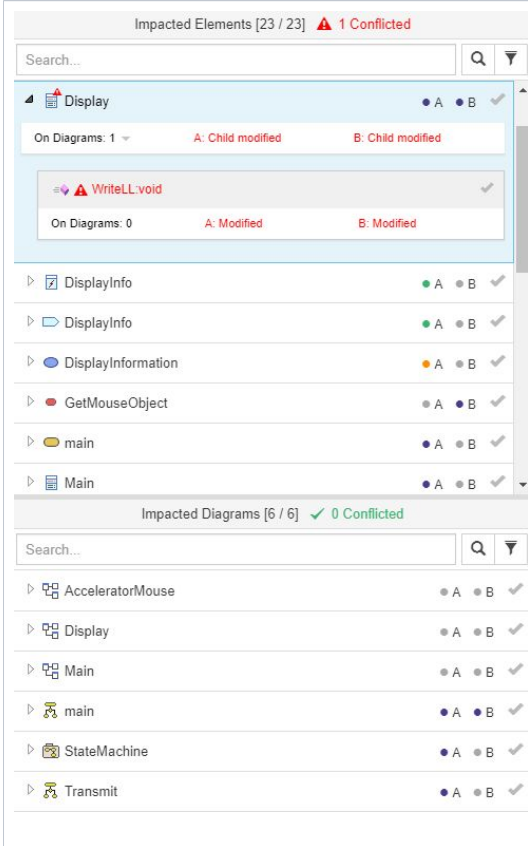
Impacted Elements [23 / 23] 1 Conflicted

Search...

Display ● A ● B

On Diagrams: 1 A: Child modified B: Child modified

WriteLL:void

On Diagrams: 0 A: Modified B: Modified

DisplayInfo ● A ● B

DisplayInfo ● A ● B

DisplayInformation ● A ● B

GetMouseObject ● A ● B

main ● A ● B

Main ● A ● B

Impacted Diagrams [6 / 6] ✓ 0 Conflicted

Search...

AcceleratorMouse ● A ● B

Display ● A ● B

Main ● A ● B

main ● A ● B

StateMachine ● A ● B

Transmit ● A ● B